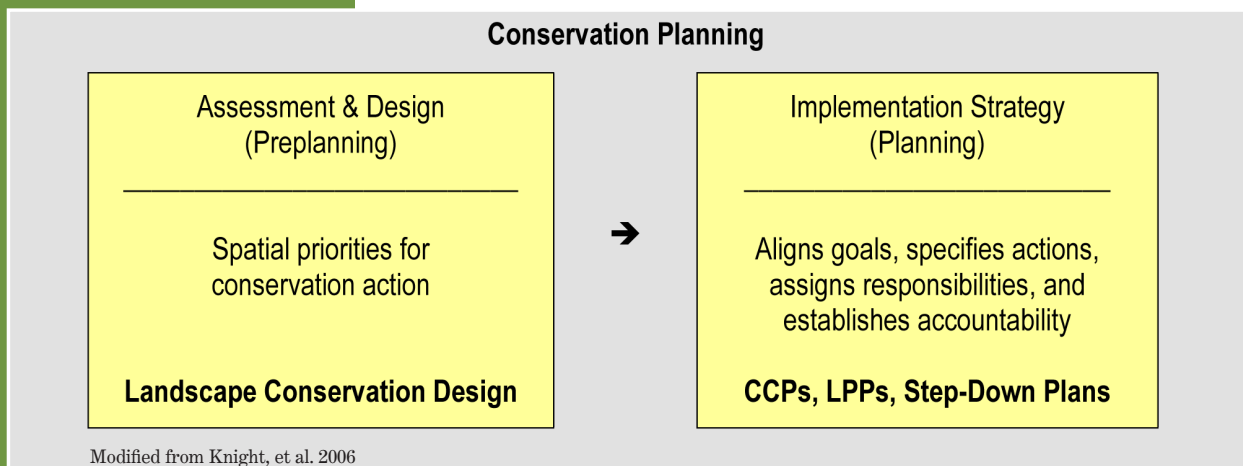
Conservation Planning

Assessment & Design
(Preplanning)

Spatial priorities for conservation action

Landscape Conservation Design

➔

Implementation Strategy
(Planning)

Aligns goals, specifies actions, assigns responsibilities, and establishes accountability

CCPs, LPPs, Step-Down Plans

Modified from Knight, et al. 2006